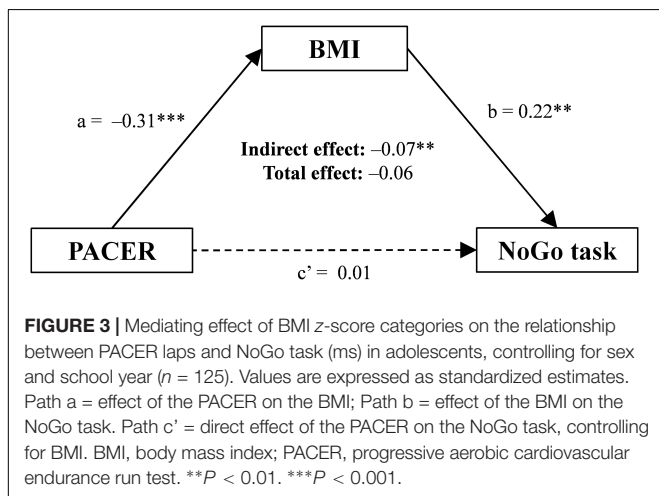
BMI

a = –0.31***

b = 0.22**

Indirect effect: –0.07**
Total effect: –0.06

PACER

NoGo task

c' = 0.01

FIGURE 3 | Mediating effect of BMI z-score categories on the relationship between PACER laps and NoGo task (ms) in adolescents, controlling for sex and school year (n = 125). Values are expressed as standardized estimates. Path a = effect of the PACER on the BMI; Path b = effect of the BMI on the NoGo task. Path c' = direct effect of the PACER on the NoGo task, controlling for BMI. BMI, body mass index; PACER, progressive aerobic cardiovascular endurance run test. **P < 0.01. ***P < 0.001.